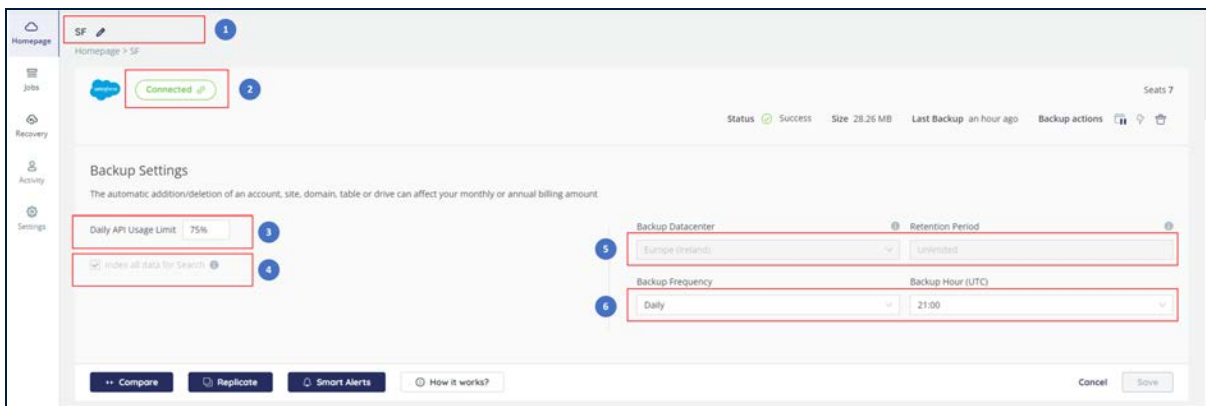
Homepage

Jobs

Recovery

Activity

Settings

SF

1

Homepage > SF

salesforce

Connected

2

Seats 7

Status Success Size 28.26 MB Last Backup an hour ago Backup actions

Backup Settings

The automatic addition/deletion of an account, site, domain, table or drive can affect your monthly or annual billing amount

Daily API Usage Limit 75%

3

Index all data for Search

4

Backup Datacenter

Retention Period

5

Europe (Ireland)

Unlimited

Backup Frequency

Backup Hour (UTC)

6

Daily

21:00

↔ Compare

Replicate

Smart Alerts

How it works?

Cancel

Save